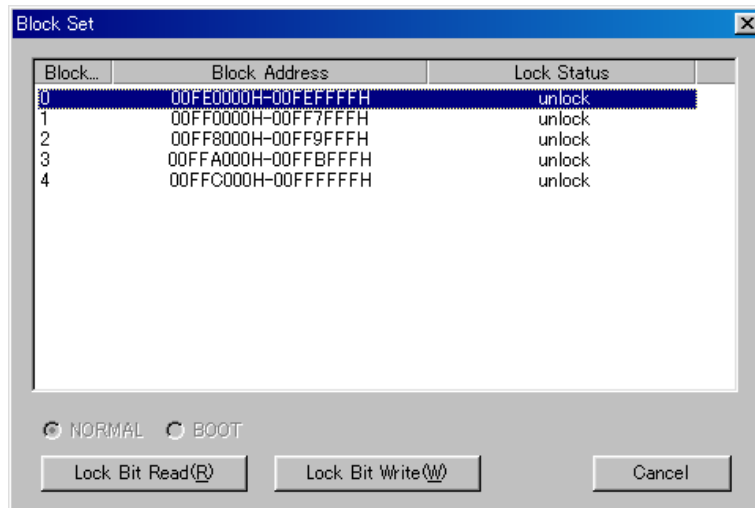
Block Set

| Block... | Block Address | Lock Status |
|---|---|---|
| 0 | 00FE0000H-00FEFFFFH | unlock |
| 1 | 00FF0000H-00FF7FFFH | unlock |
| 2 | 00FF8000H-00FF9FFFH | unlock |
| 3 | 00FFA000H-00FFBFFFH | unlock |
| 4 | 00FFC000H-00FFFFFFH | unlock |

NORMAL BOOT

Lock Bit Read(R) Lock Bit Write(W) Cancel